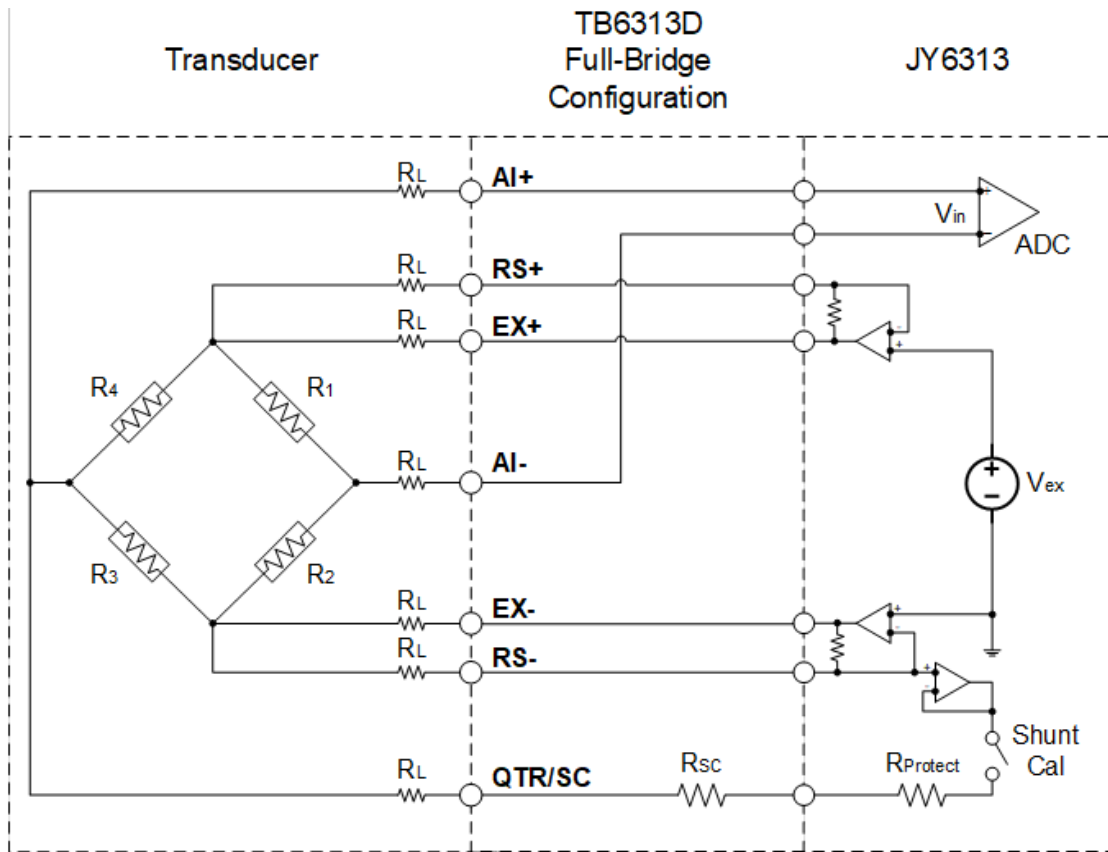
Transducer

TB6313D Full-Bridge Configuration

JY6313

$R_L$ AI+

$V_{in}$ ADC

$R_L$ RS+

$R_L$ EX+

$R_4$ $R_1$

$R_L$ AI-

$V_{ex}$

$R_3$ $R_2$

$R_L$ EX-

$R_L$ RS-

Shunt Cal

$R_L$ QTR/SC $R_{SC}$ $R_{Protect}$